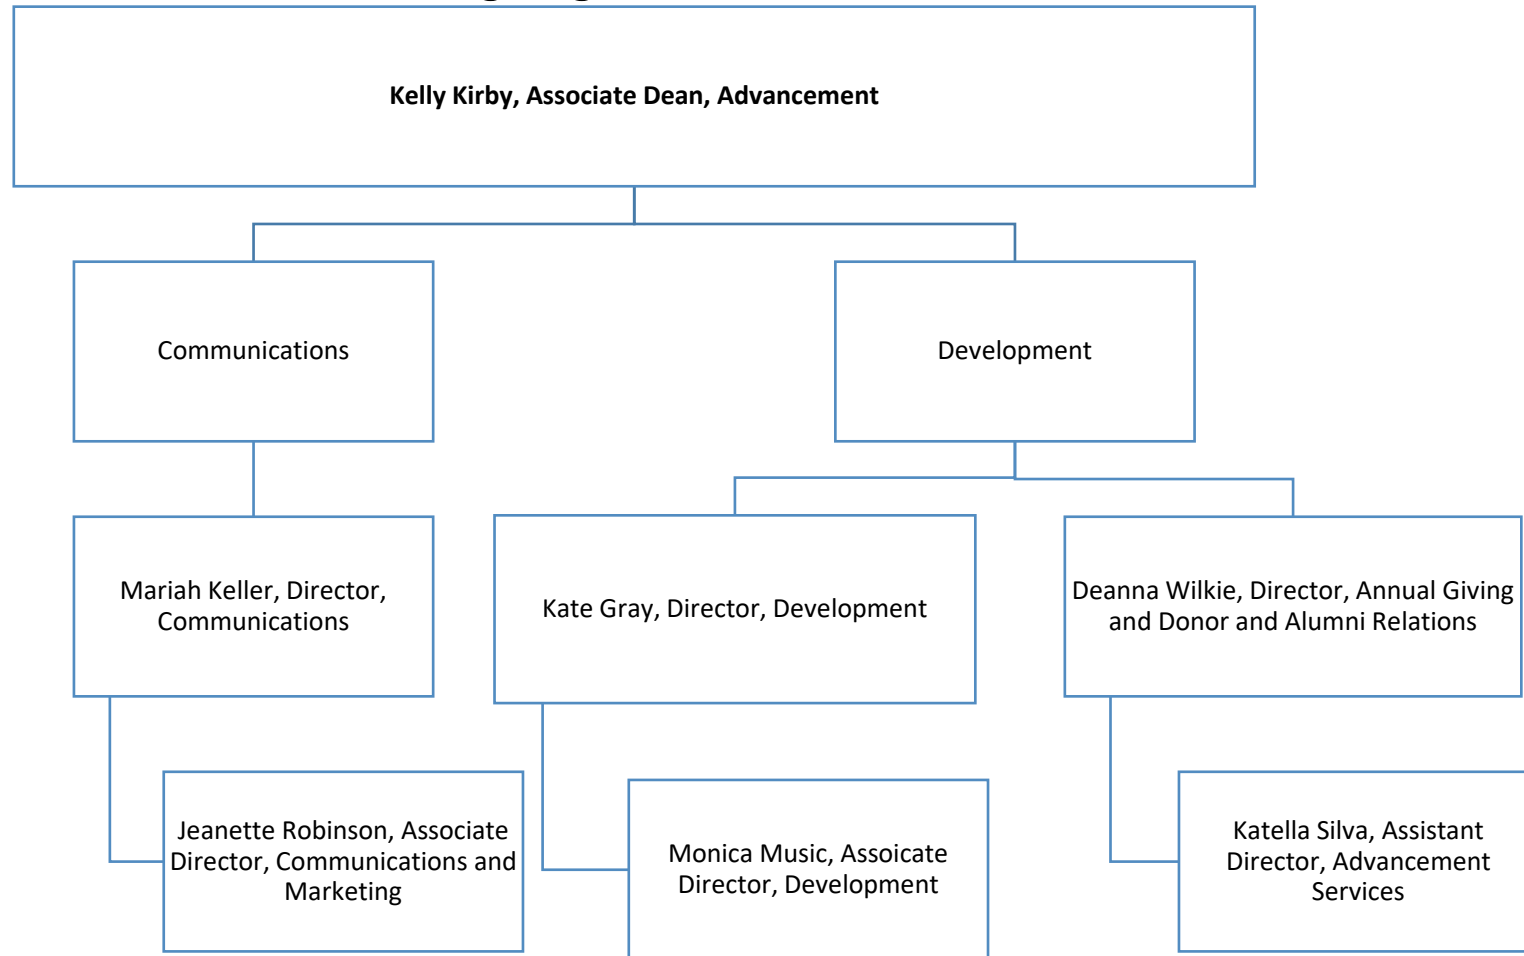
Kelly Kirby, Associate Dean, Advancement

Communications

Development

Mariah Keller, Director, Communications

Kate Gray, Director, Development

Deanna Wilkie, Director, Annual Giving and Donor and Alumni Relations

Jeanette Robinson, Associate Director, Communications and Marketing

Monica Music, Assoicate Director, Development

Katella Silva, Assistant Director, Advancement Services